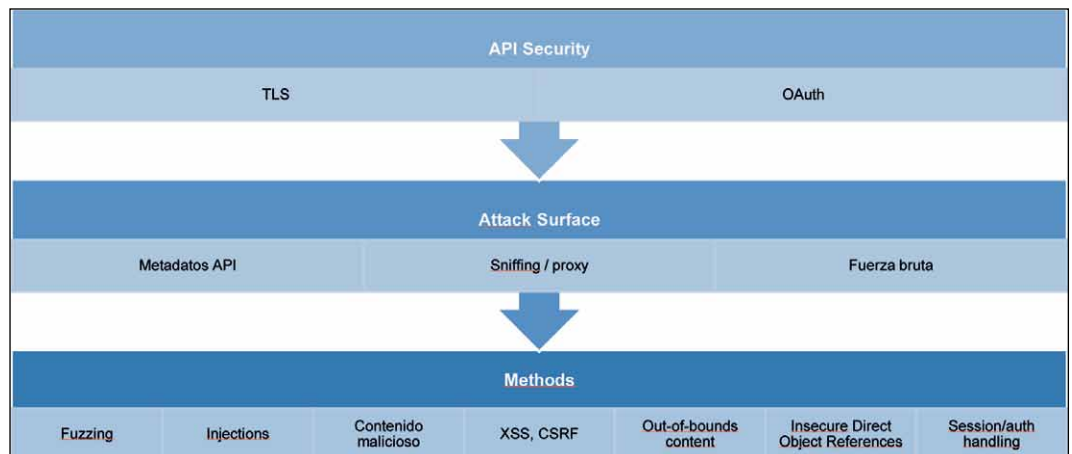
API Security

| TLS | OAuth |
|---|---|

Attack Surface

| Metadatos API | Sniffing / proxy | Fuerza bruta |
|---|---|---|

Methods

| Fuzzing | Injections | Contenido malicioso | XSS, CSRF | Out-of-bounds content | Insecure Direct Object References | Session/auth handling |
|---|---|---|---|---|---|---|